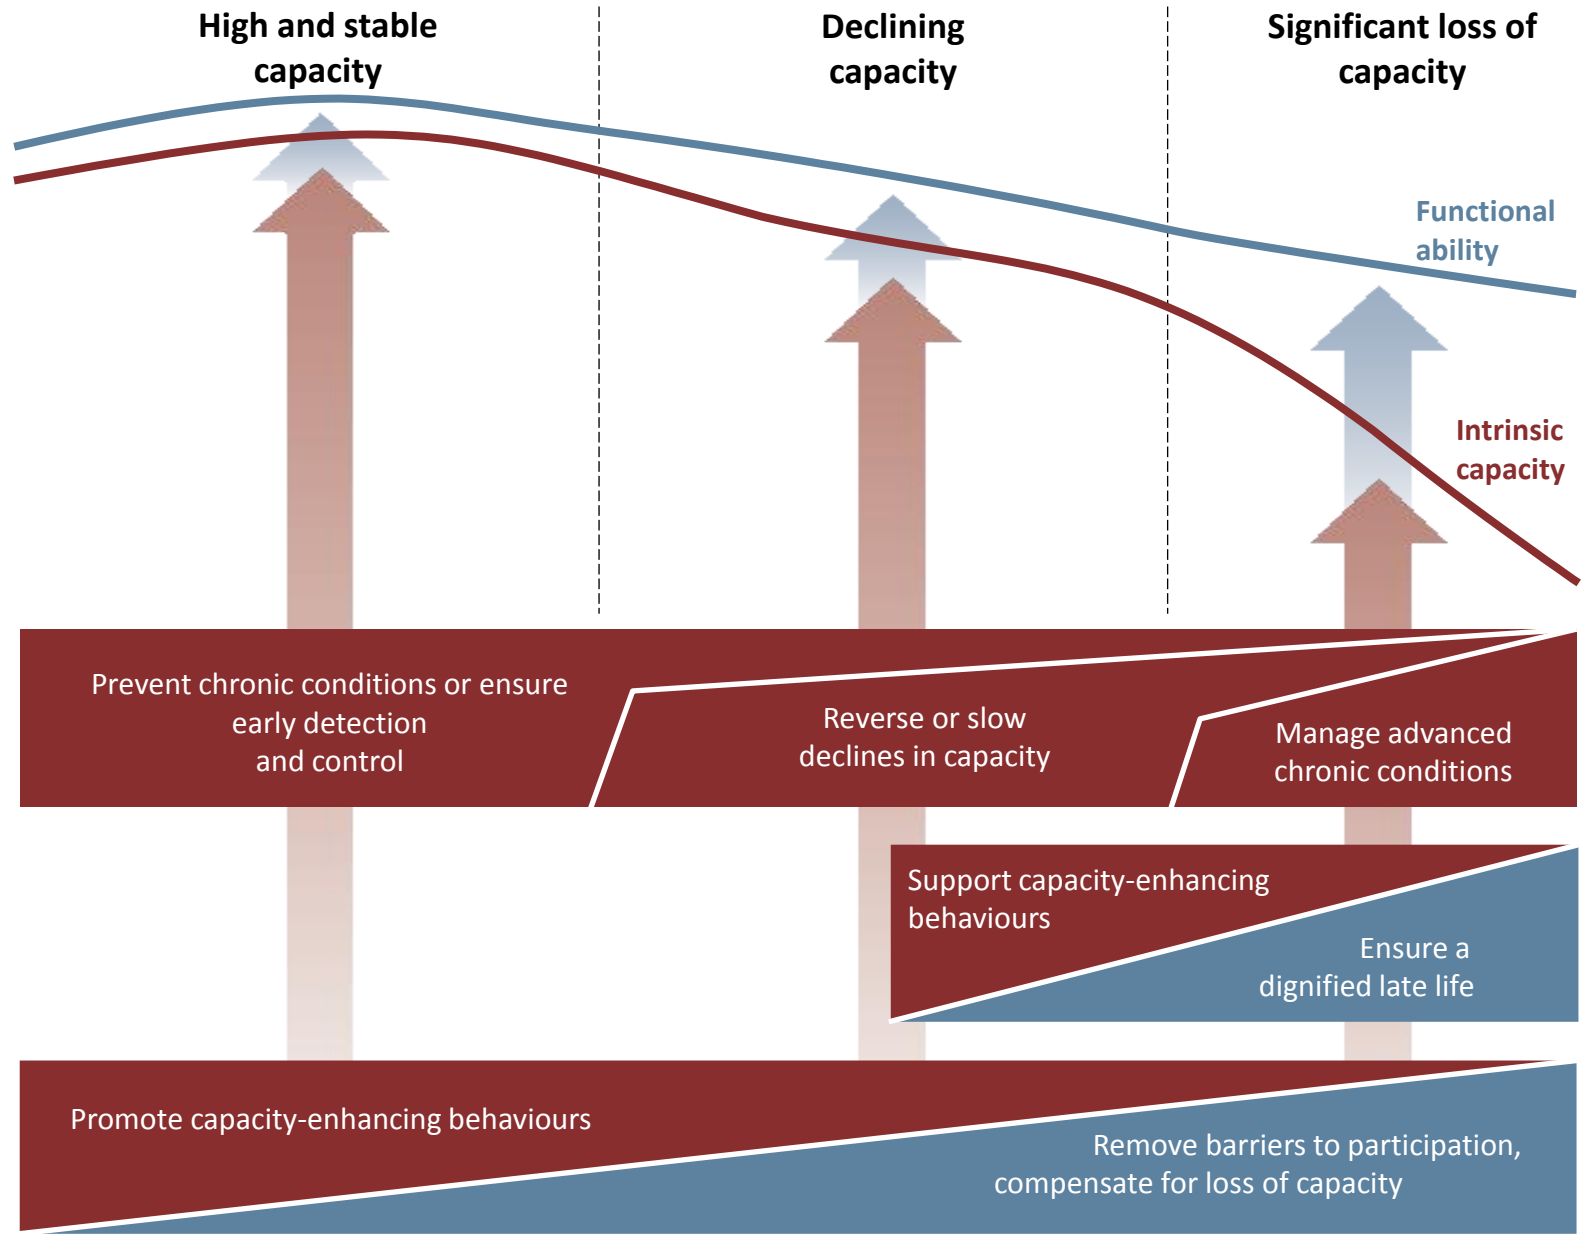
High and stable capacity

Declining capacity

Significant loss of capacity

Functional ability

Intrinsic capacity

Prevent chronic conditions or ensure early detection and control

Reverse or slow declines in capacity

Manage advanced chronic conditions

Support capacity-enhancing behaviours

Ensure a dignified late life

Promote capacity-enhancing behaviours

Remove barriers to participation, compensate for loss of capacity